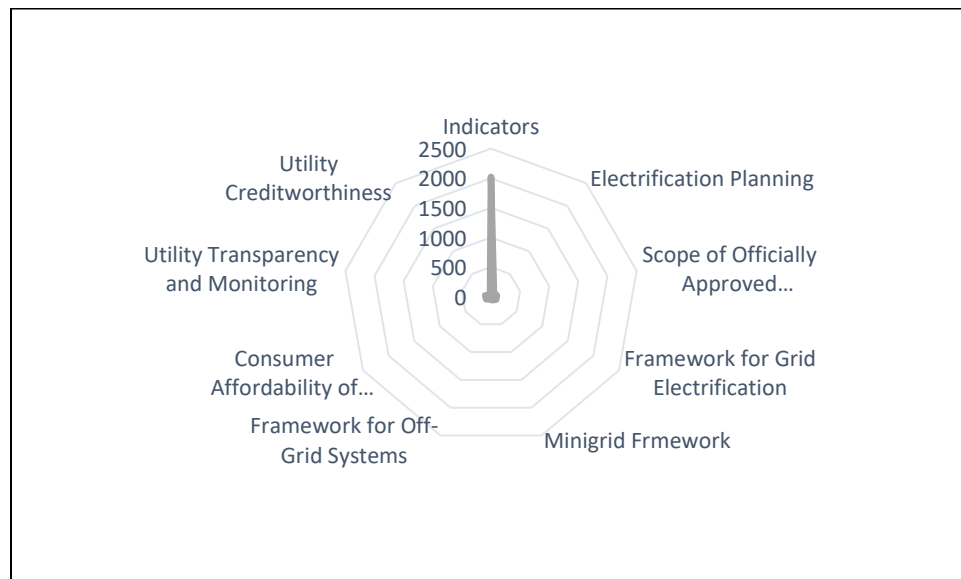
Indicators
2500
2000
1500
1000
500
0
Electrification Planning
Scope of Officially Approved…
Framework for Grid Electrification
Minigrid Frmework
Framework for Off-Grid Systems
Consumer Affordability of…
Utility Transparency and Monitoring
Utility Creditworthiness